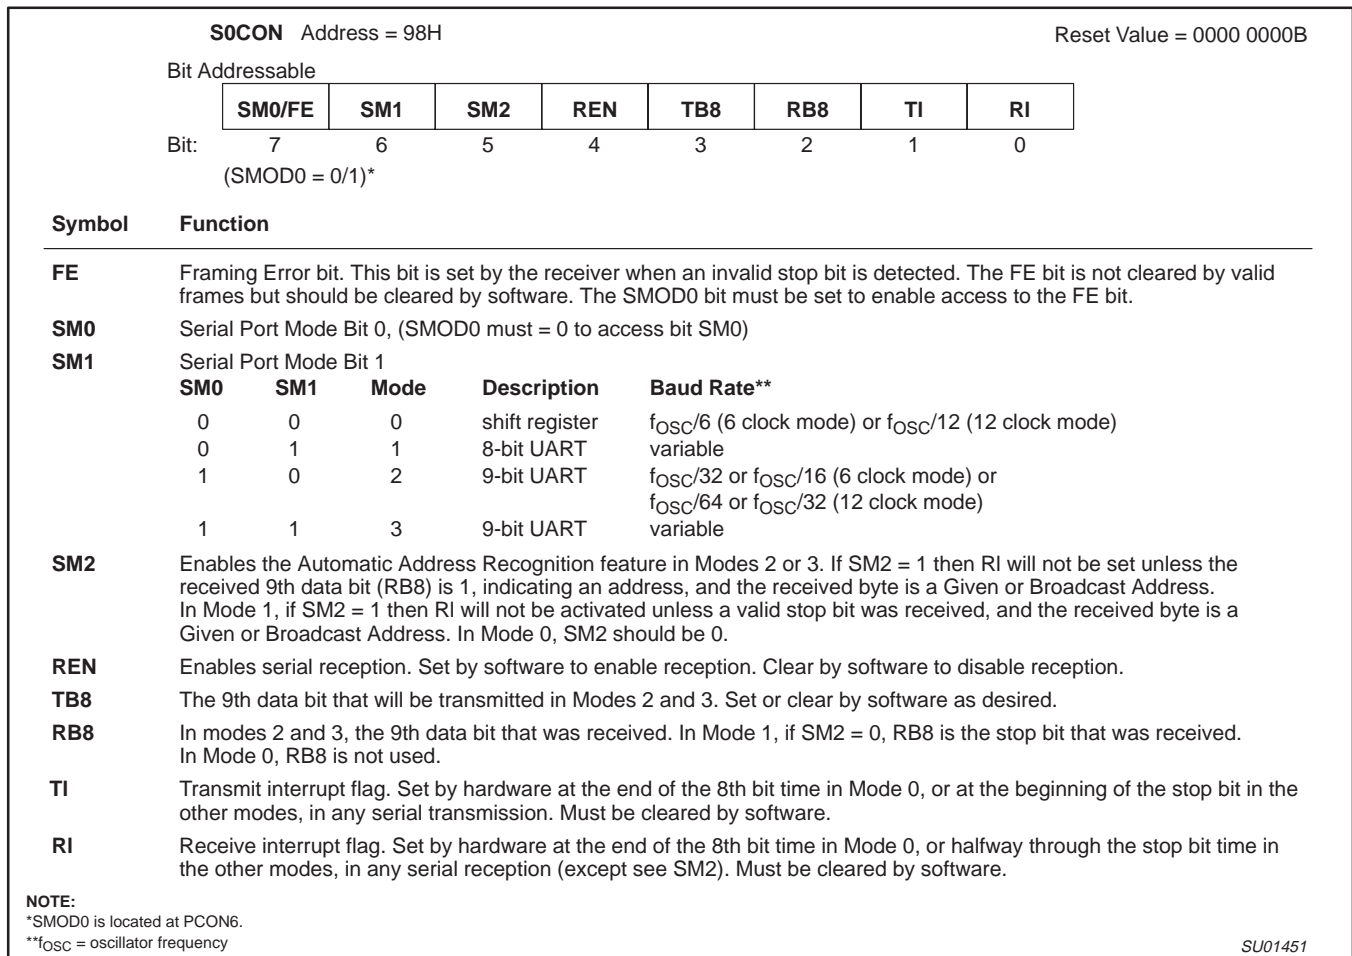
**S0CON** Address = 98H Reset Value = 0000 0000B

Bit Addressable

| SM0/FE | SM1 | SM2 | REN | TB8 | RB8 | TI | RI |
|---|---|---|---|---|---|---|---|
| 7 | 6 | 5 | 4 | 3 | 2 | 1 | 0 |

Bit:

(SMOD0 = 0/1)*

**Symbol** **Function**

**FE** Framing Error bit. This bit is set by the receiver when an invalid stop bit is detected. The FE bit is not cleared by valid frames but should be cleared by software. The SMOD0 bit must be set to enable access to the FE bit.

**SM0** Serial Port Mode Bit 0, (SMOD0 must = 0 to access bit SM0)

**SM1** Serial Port Mode Bit 1

| SM0 | SM1 | Mode | Description | Baud Rate** |
|---|---|---|---|---|
| 0 | 0 | 0 | shift register | $f_{OSC}$/6 (6 clock mode) or $f_{OSC}$/12 (12 clock mode) |
| 0 | 1 | 1 | 8-bit UART | variable |
| 1 | 0 | 2 | 9-bit UART | $f_{OSC}$/32 or $f_{OSC}$/16 (6 clock mode) or $f_{OSC}$/64 or $f_{OSC}$/32 (12 clock mode) |
| 1 | 1 | 3 | 9-bit UART | variable |

**SM2** Enables the Automatic Address Recognition feature in Modes 2 or 3. If SM2 = 1 then RI will not be set unless the received 9th data bit (RB8) is 1, indicating an address, and the received byte is a Given or Broadcast Address. In Mode 1, if SM2 = 1 then RI will not be activated unless a valid stop bit was received, and the received byte is a Given or Broadcast Address. In Mode 0, SM2 should be 0.

**REN** Enables serial reception. Set by software to enable reception. Clear by software to disable reception.

**TB8** The 9th data bit that will be transmitted in Modes 2 and 3. Set or clear by software as desired.

**RB8** In modes 2 and 3, the 9th data bit that was received. In Mode 1, if SM2 = 0, RB8 is the stop bit that was received. In Mode 0, RB8 is not used.

**TI** Transmit interrupt flag. Set by hardware at the end of the 8th bit time in Mode 0, or at the beginning of the stop bit in the other modes, in any serial transmission. Must be cleared by software.

**RI** Receive interrupt flag. Set by hardware at the end of the 8th bit time in Mode 0, or halfway through the stop bit time in the other modes, in any serial reception (except see SM2). Must be cleared by software.

**NOTE:**
*SMOD0 is located at PCON6.
**$f_{OSC}$ = oscillator frequency

SU01451